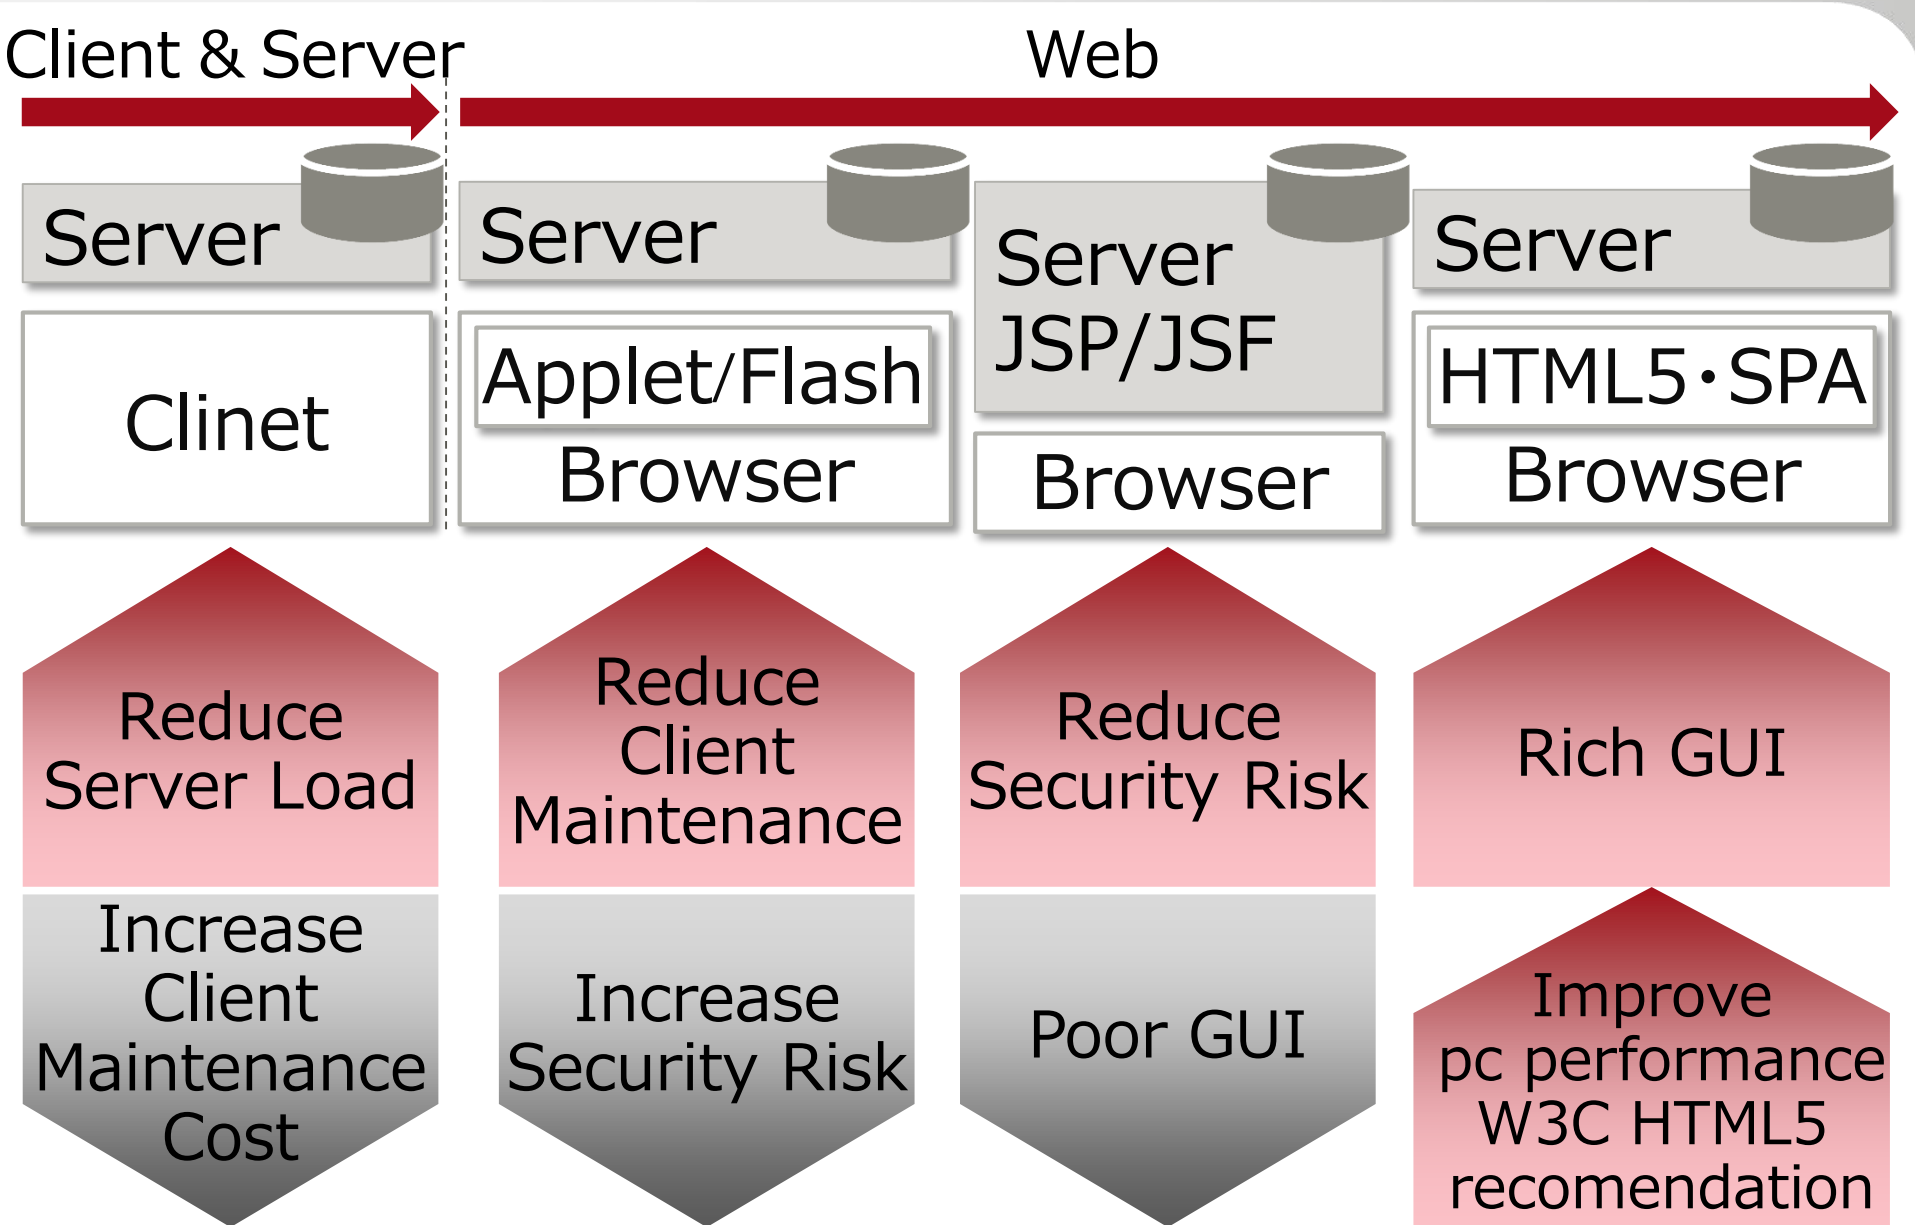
Client & Server

Web

Server

Clinet

Server

Applet/Flash

Browser

Server
JSP/JSF

Browser

Server

HTML5・SPA

Browser

Reduce
Server Load

Increase
Client
Maintenance
Cost

Reduce
Client
Maintenance

Increase
Security Risk

Reduce
Security Risk

Poor GUI

Rich GUI

Improve
pc performance
W3C HTML5
recomendation